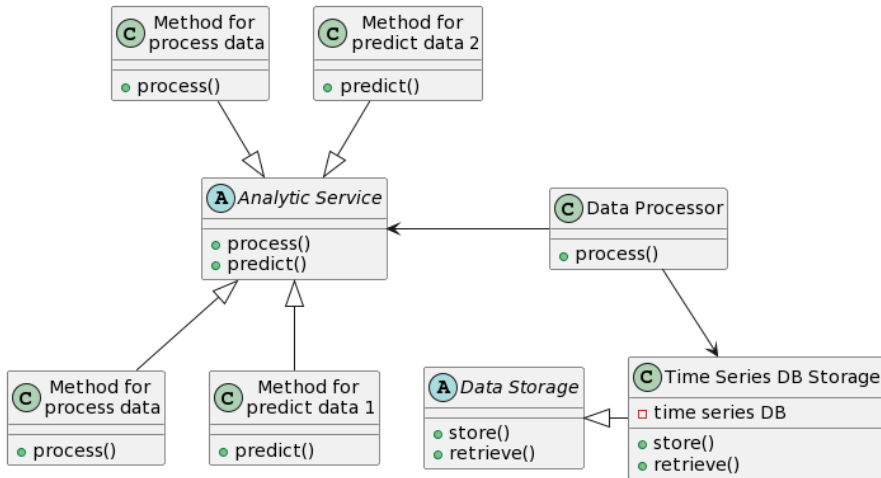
C Method for process data
process()

C Method for predict data 2
predict()

A Analytic Service
process()
predict()

C Data Processor
process()

C Method for process data
process()

C Method for predict data 1
predict()

A Data Storage
store()
retrieve()

C Time Series DB Storage
time series DB
store()
retrieve()